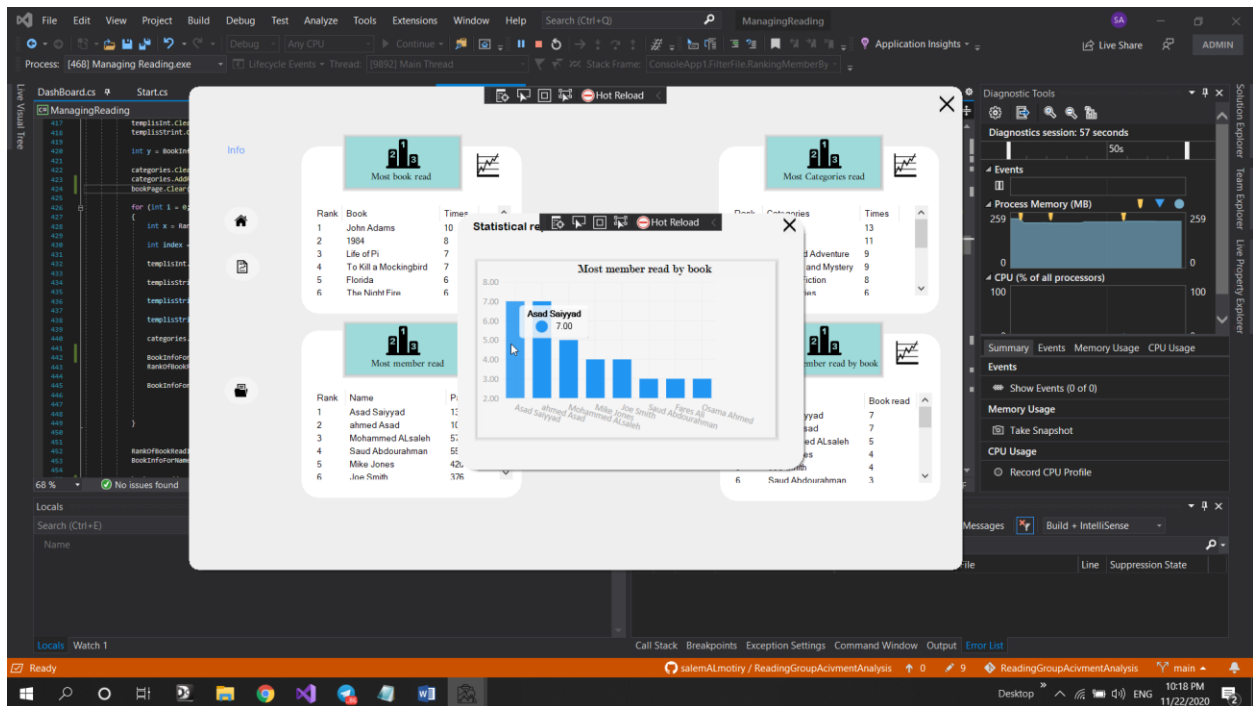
File Edit View Project Build Debug Test Analyze Tools Extensions Window Help Search (Ctrl+Q) ManagingReading SA

Debug Any CPU Continue Application Insights Live Share ADMIN

Process: [468] Managing Reading.exe Lifecycle Events Thread: [9892] Main Thread Stack Frame: ConsoleApp1.FilterFile.RankingMemberBy

Live Visual Tree

DashBoard.cs Start.cs

ManagingReading

417 templisInt.Clea
418 templisStrint.C
419
420 int y = BookInt
421
422 categories.Clea
423 categories.Add
424 bookPage.Clear(
425
426 for (int i = 0;
427 {
428 int x = Ran
429
430 int index =
431
432 templisInt.
433
434 templisStri
435
436 templisStri
437
438 templisStri
439
440 categories.
441
442 BookInfoFor
443 RankOfBook
444
445 BookInfoFor
446
447
448
449
450 }
451
452 RankOfBookRead
453 BookInfoForName
454

68 % No issues found

Hot Reload

Info

Most book read

| Rank | Book | Times |
|---|---|---|
| 1 | John Adams | 13 |
| 2 | 1984 | 8 |
| 3 | Life of Pi | 7 |
| 4 | To Kill a Mockingbird | 7 |
| 5 | Florida | 6 |
| 6 | The Night Fire | 6 |

Most Categories read

| Rank | Categories | Times |
|---|---|---|
| | | 13 |
| | | 11 |
| | d Adventure | 9 |
| | and Mystery | 9 |
| | iction | 8 |
| | ies | 6 |

Most member read

| Rank | Name | P |
|---|---|---|
| 1 | Asad Saiyyad | 13 |
| 2 | ahmed Asad | 10 |
| 3 | Mohammed ALsaleh | 57 |
| 4 | Saud Abdourahman | 55 |
| 5 | Mike Jones | 420 |
| 6 | Joe Smith | 376 |

mber read by book

| | Book read |
|---|---|
| yyad | 7 |
| sad | 7 |
| d ALsaleh | 5 |
| es | 4 |
| mith | 4 |
| 6 Saud Abdourahman | 3 |

Statistical re

Hot Reload

Most member read by book

8.00 7.00 6.00 5.00 4.00 3.00 2.00

Asad Saiyyad 7.00

Asad Saiyyad ahmed Asad Mohammed ALsaleh Mike Jones Joe Smith Saud Abdourahman Fares Ali Osama Ahmed

Diagnostic Tools

Diagnostics session: 57 seconds

50s

Events

Process Memory (MB)

259 259

0 0

CPU (% of all processors)

100 100

Summary Events Memory Usage CPU Usage

Events

Show Events (0 of 0)

Memory Usage

Take Snapshot

CPU Usage

Record CPU Profile

Solution Explorer Team Explorer Live Property Explorer

Locals

Search (Ctrl+E)

Name

Messages Build + IntelliSense

File Line Suppression State

Locals Watch 1

Call Stack Breakpoints Exception Settings Command Window Output Error List

Ready salemALmotiry / ReadingGroupAcivmentAnalysis 0 9 ReadingGroupAcivmentAnalysis main

Desktop ENG 10:18 PM 11/22/2020